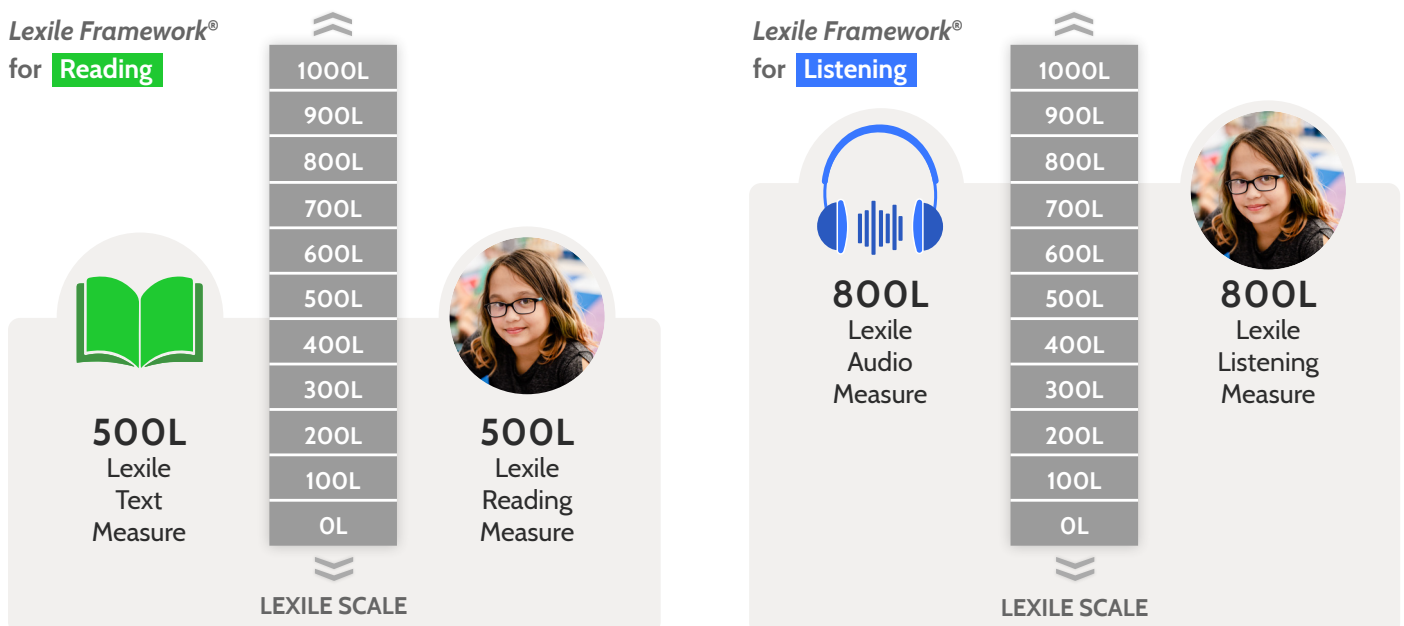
Lexile Framework®
for Reading

1000L
900L
800L
700L
600L
500L
400L
300L
200L
100L
0L

LEXILE SCALE

500L
Lexile
Text
Measure

500L
Lexile
Reading
Measure

Lexile Framework®
for Listening

1000L
900L
800L
700L
600L
500L
400L
300L
200L
100L
0L

LEXILE SCALE

800L
Lexile
Audio
Measure

800L
Lexile
Listening
Measure